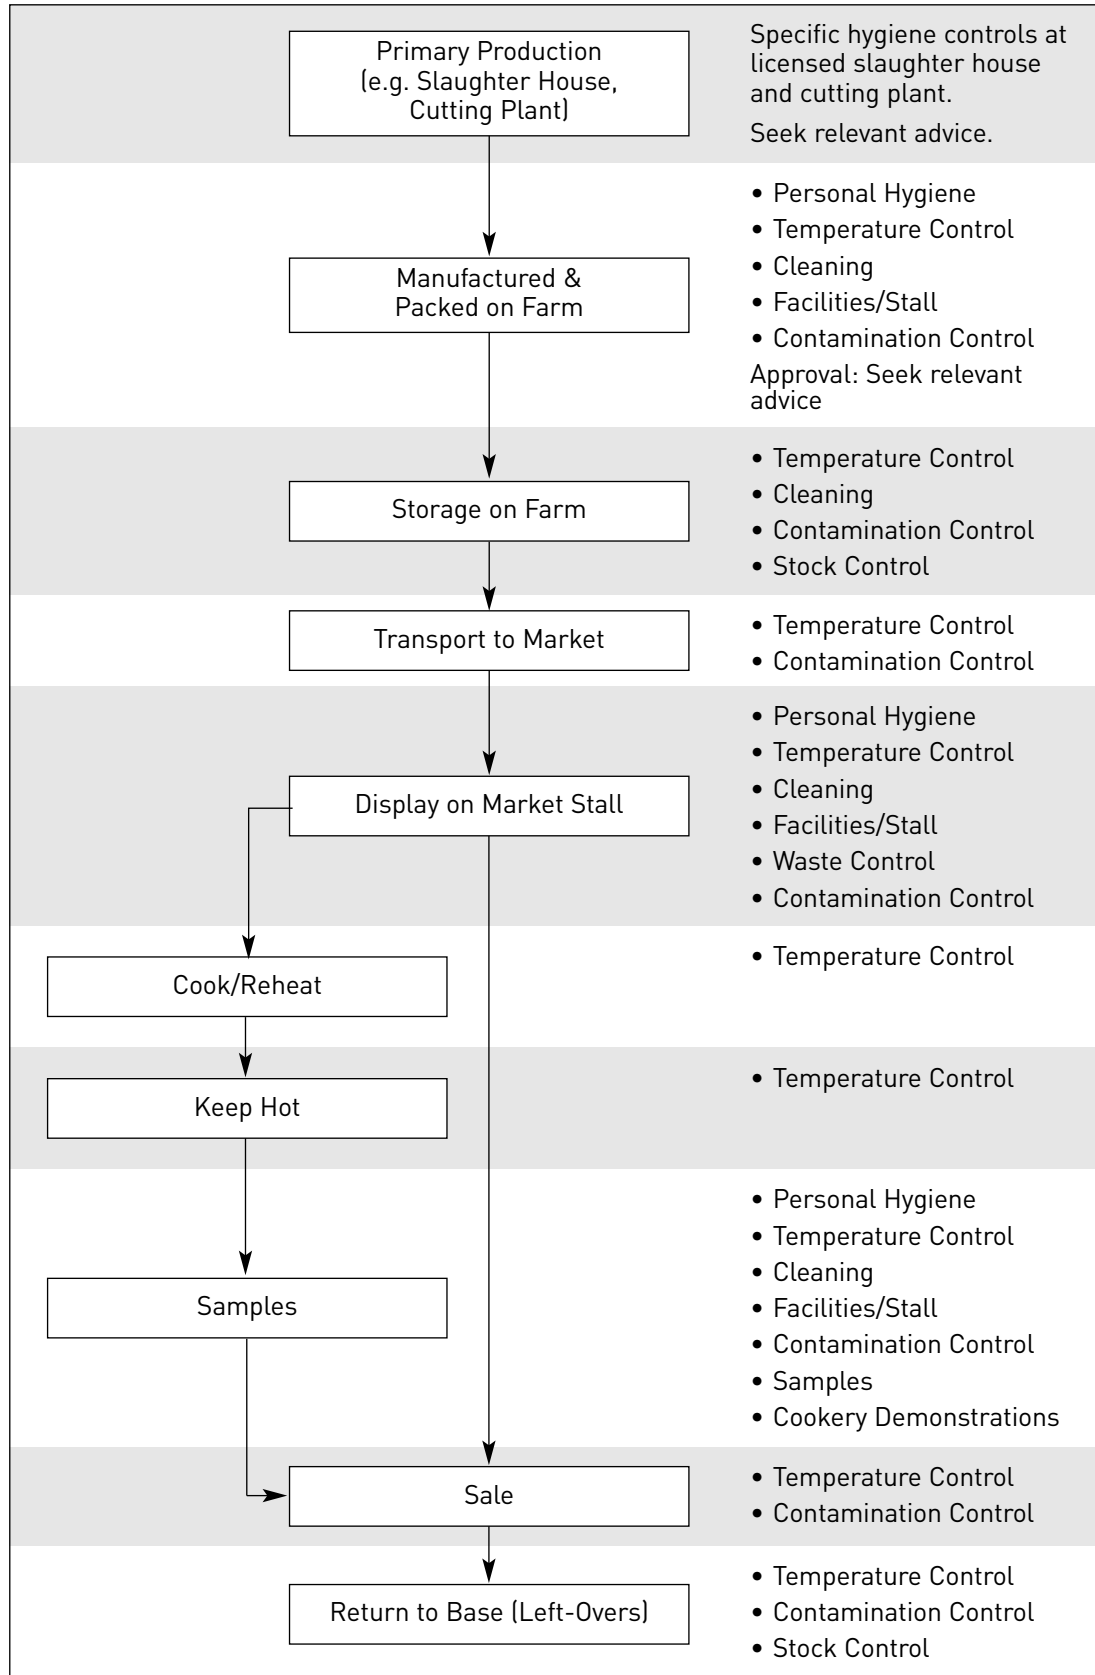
Primary Production (e.g. Slaughter House, Cutting Plant)

Specific hygiene controls at licensed slaughter house and cutting plant.

Seek relevant advice.

Manufactured & Packed on Farm

• Personal Hygiene
• Temperature Control
• Cleaning
• Facilities/Stall
• Contamination Control

Approval: Seek relevant advice

Storage on Farm

• Temperature Control
• Cleaning
• Contamination Control
• Stock Control

Transport to Market

• Temperature Control
• Contamination Control

Display on Market Stall

• Personal Hygiene
• Temperature Control
• Cleaning
• Facilities/Stall
• Waste Control
• Contamination Control

Cook/Reheat

• Temperature Control

Keep Hot

• Temperature Control

Samples

• Personal Hygiene
• Temperature Control
• Cleaning
• Facilities/Stall
• Contamination Control
• Samples
• Cookery Demonstrations

Sale

• Temperature Control
• Contamination Control

Return to Base (Left-Overs)

• Temperature Control
• Contamination Control
• Stock Control